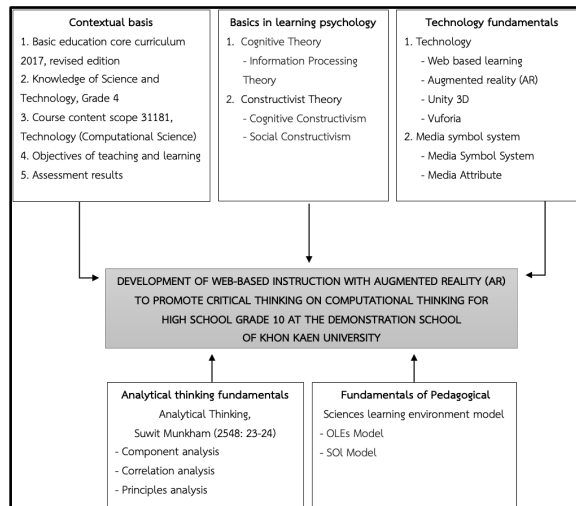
Contextual basis
1. Basic education core curriculum 2017, revised edition
2. Knowledge of Science and Technology, Grade 4
3. Course content scope 31181, Technology (Computational Science)
4. Objectives of teaching and learning
5. Assessment results

Basics in learning psychology
1. Cognitive Theory
- Information Processing Theory
2. Constructivist Theory
- Cognitive Constructivism
- Social Constructivism

Technology fundamentals
1. Technology
- Web based learning
- Augmented reality (AR)
- Unity 3D
- Vuforia
2. Media symbol system
- Media Symbol System
- Media Attribute

DEVELOPMENT OF WEB-BASED INSTRUCTION WITH AUGMENTED REALITY (AR) TO PROMOTE CRITICAL THINKING ON COMPUTATIONAL THINKING FOR HIGH SCHOOL GRADE 10 AT THE DEMONSTRATION SCHOOL OF KHON KAEN UNIVERSITY

Analytical thinking fundamentals
Analytical Thinking,
Suwit Munkham (2548: 23-24)
- Component analysis
- Correlation analysis
- Principles analysis

Fundamentals of Pedagogical
Sciences learning environment model
- OLEs Model
- SOI Model